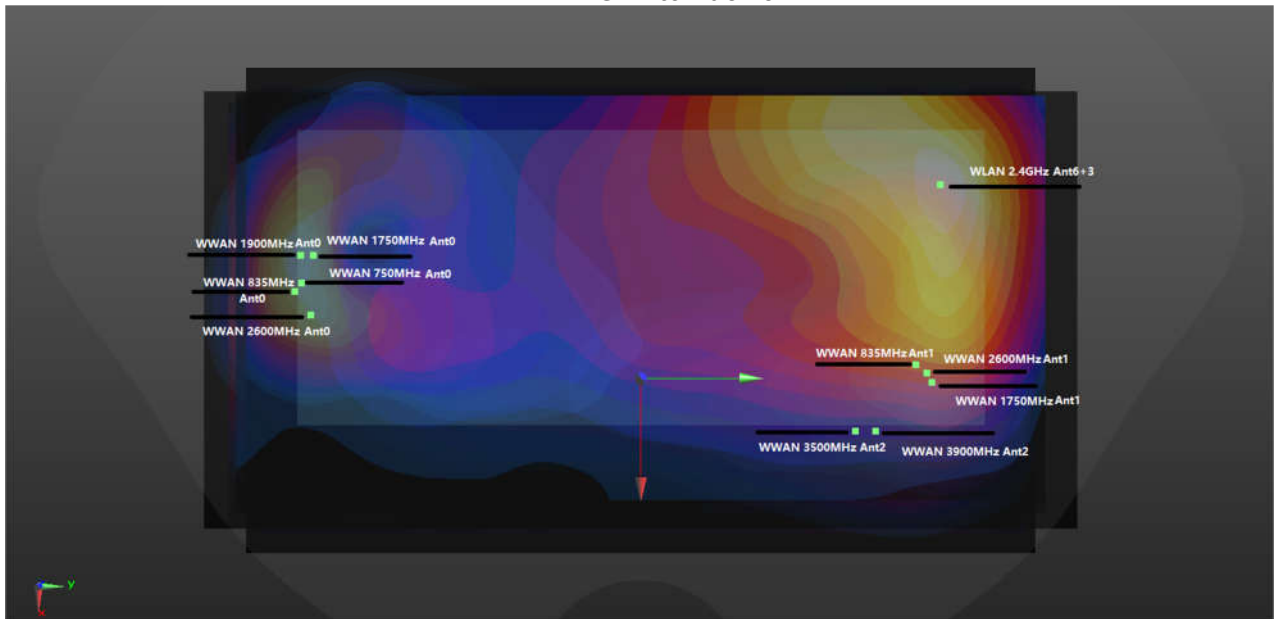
WLAN 2.4GHz Ant6+3

WWAN 1900MHz Ant0
WWAN 1750MHz Ant0
WWAN 835MHz Ant0
WWAN 750MHz Ant0
WWAN 2600MHz Ant0

WWAN 835MHz Ant1
WWAN 2600MHz Ant1
WWAN 1750MHz Ant1

WWAN 3500MHz Ant2
WWAN 3900MHz Ant2

y